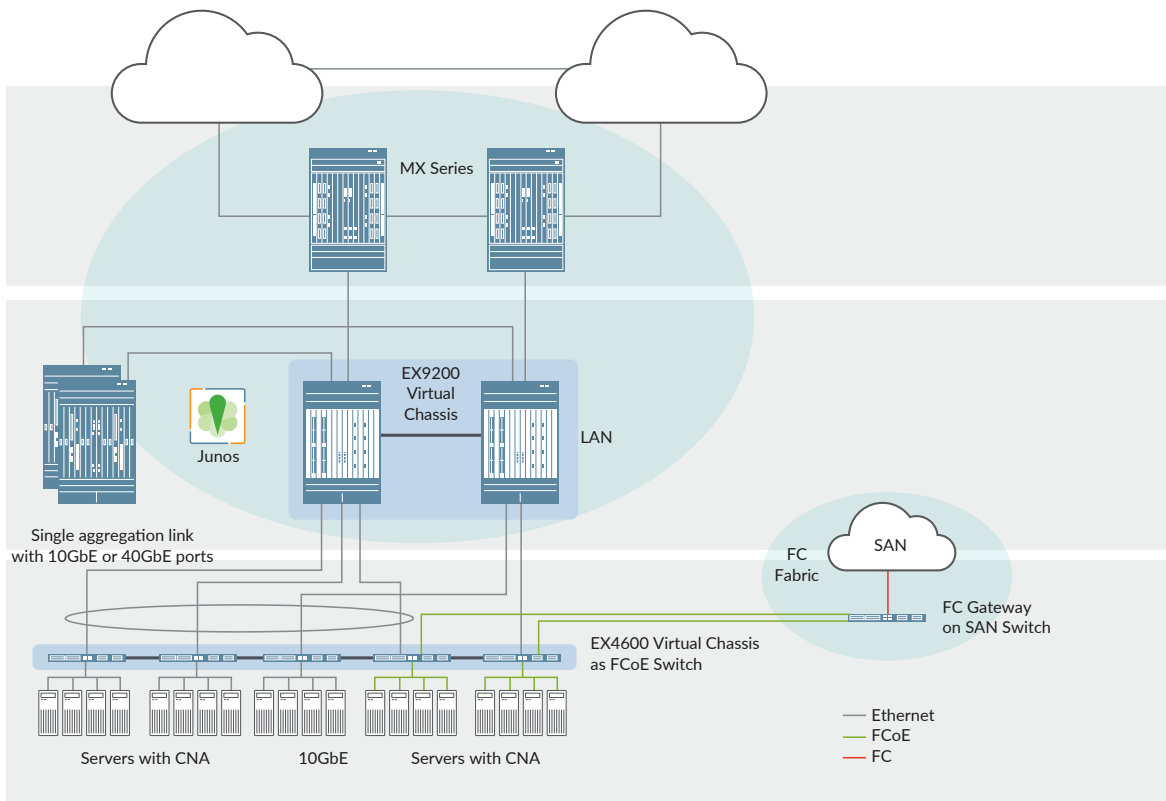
MX Series

EX9200 Virtual Chassis

LAN

Junos

Single aggregation link with 10GbE or 40GbE ports

SAN

FC Fabric

FC Gateway on SAN Switch

EX4600 Virtual Chassis as FCoE Switch

Servers with CNA

10GbE

Servers with CNA

Ethernet
FCoE
FC